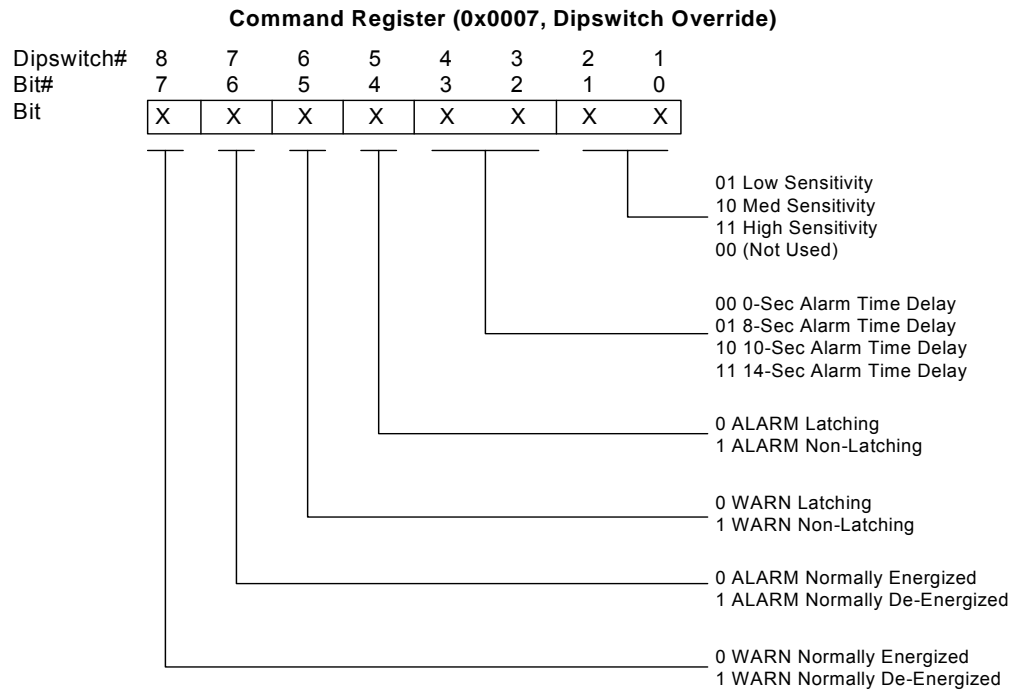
Command Register (0x0007, Dipswitch Override)

| Dipswitch# | 8 | 7 | 6 | 5 | 4 | 3 | 2 | 1 |
|---|---|---|---|---|---|---|---|---|
| Bit# | 7 | 6 | 5 | 4 | 3 | 2 | 1 | 0 |
| Bit | X | X | X | X | X | X | X | X |

01 Low Sensitivity
10 Med Sensitivity
11 High Sensitivity
00 (Not Used)

00 0-Sec Alarm Time Delay
01 8-Sec Alarm Time Delay
10 10-Sec Alarm Time Delay
11 14-Sec Alarm Time Delay

0 ALARM Latching
1 ALARM Non-Latching

0 WARN Latching
1 WARN Non-Latching

0 ALARM Normally Energized
1 ALARM Normally De-Energized

0 WARN Normally Energized
1 WARN Normally De-Energized